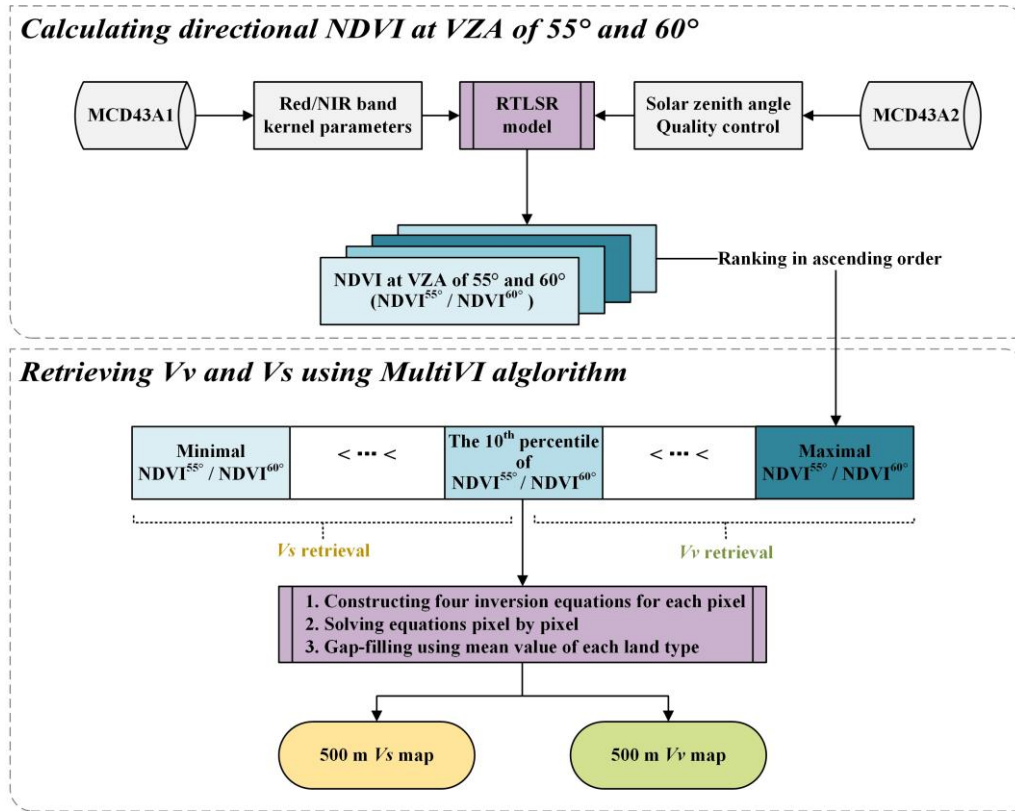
Calculating directional NDVI at VZA of 55° and 60°

MCD43A1

Red/NIR band kernel parameters

RTLSR model

Solar zenith angle Quality control

MCD43A2

NDVI at VZA of 55° and 60° ($NDVI^{55°}$ / $NDVI^{60°}$ )

Ranking in ascending order

Retrieving Vv and Vs using MultiVI alglorithm

| Minimal $NDVI^{55°}$ / $NDVI^{60°}$ | < ··· < | The $10^{th}$ percentile of $NDVI^{55°}$ / $NDVI^{60°}$ | < ··· < | Maximal $NDVI^{55°}$ / $NDVI^{60°}$ |
|---|---|---|---|---|

Vs retrieval

Vv retrieval

1. Constructing four inversion equations for each pixel
2. Solving equations pixel by pixel
3. Gap-filling using mean value of each land type

500 m Vs map

500 m Vv map